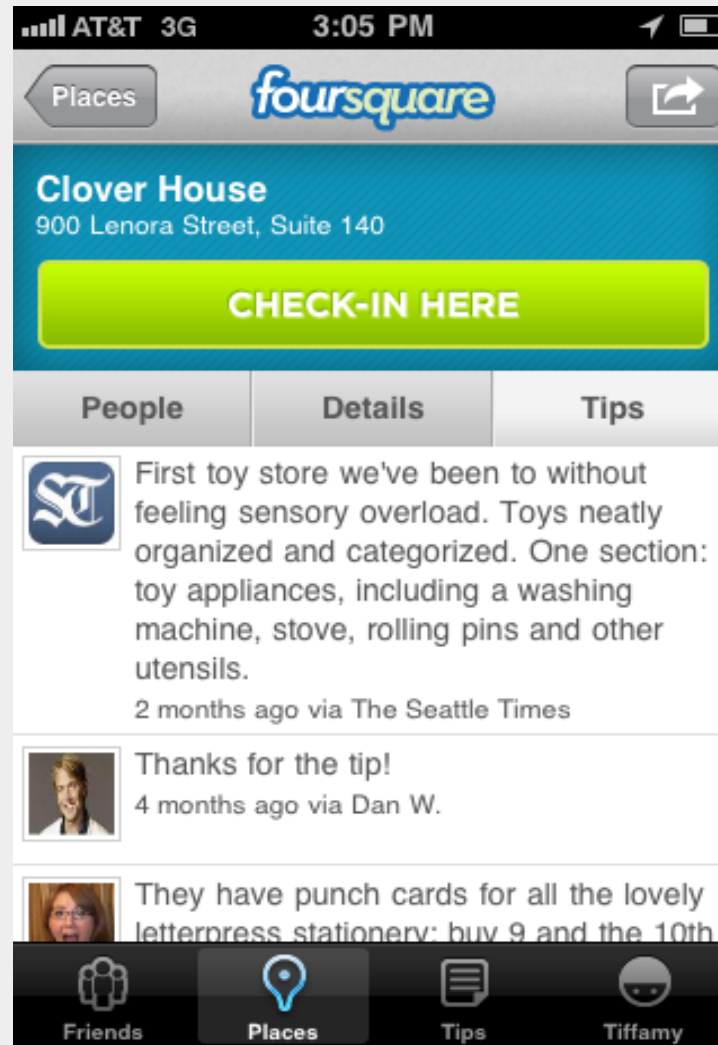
AT&T 3G 3:05 PM

Places foursquare

Clover House
900 Lenora Street, Suite 140

CHECK-IN HERE

People Details Tips

ST

First toy store we've been to without feeling sensory overload. Toys neatly organized and categorized. One section: toy appliances, including a washing machine, stove, rolling pins and other utensils.
2 months ago via The Seattle Times

Thanks for the tip!
4 months ago via Dan W.

They have punch cards for all the lovely letterpress stationery: buy 9 and the 10th

Friends Places Tips Tiffamy